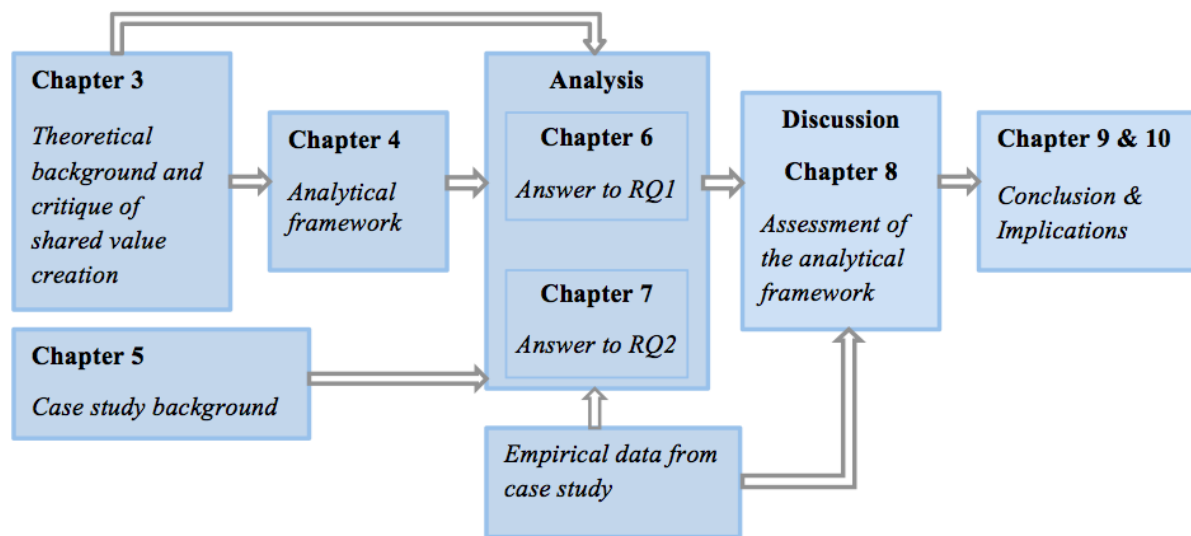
Chapter 3

Theoretical background and critique of shared value creation

Chapter 4

Analytical framework

Analysis

Chapter 6

Answer to RQ1

Chapter 7

Answer to RQ2

Discussion

Chapter 8

Assessment of the analytical framework

Chapter 9 & 10

Conclusion & Implications

Chapter 5

Case study background

Empirical data from case study